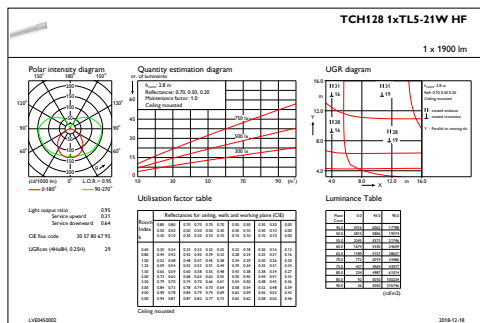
TCH128 1xTL5-21W HF

1 x 1900 lm

Polar intensity diagram

150° 180° 150°

120° 120°

90° 90°

60° 60°

30° 0° 30°

(cd/1000 lm) 0° L.O.R.= 0.95

0–180° 90–270°

Quantity estimation diagram

nr. of luminaires

$h_{room}$: 2.8 m
Reflectances: 0.70, 0.50, 0.20
Maintenance factor: 1.0
Ceiling mounted

750 lx
500 lx
300 lx

60 45 30 15

10 30 50 70 90 (m²)

UGR diagram

$h_{room}$: 2.8 m
Refl: 0.70 0.50 0.20
Ceiling mounted

16 19 16 28 19

viewed endwise
viewed crosswise
Y : Parallel to viewing dir.

X Y

4.0 8.0 12.0 H

Light output ratio 0.95
Service upward 0.31
Service downward 0.64

CIE flux code 30 57 80 67 95

UGRcen (4Hx8H, 0.25H) 29

Utilisation factor table

Luminance Table

Ceiling mounted

LVE0450002

2018-12-18